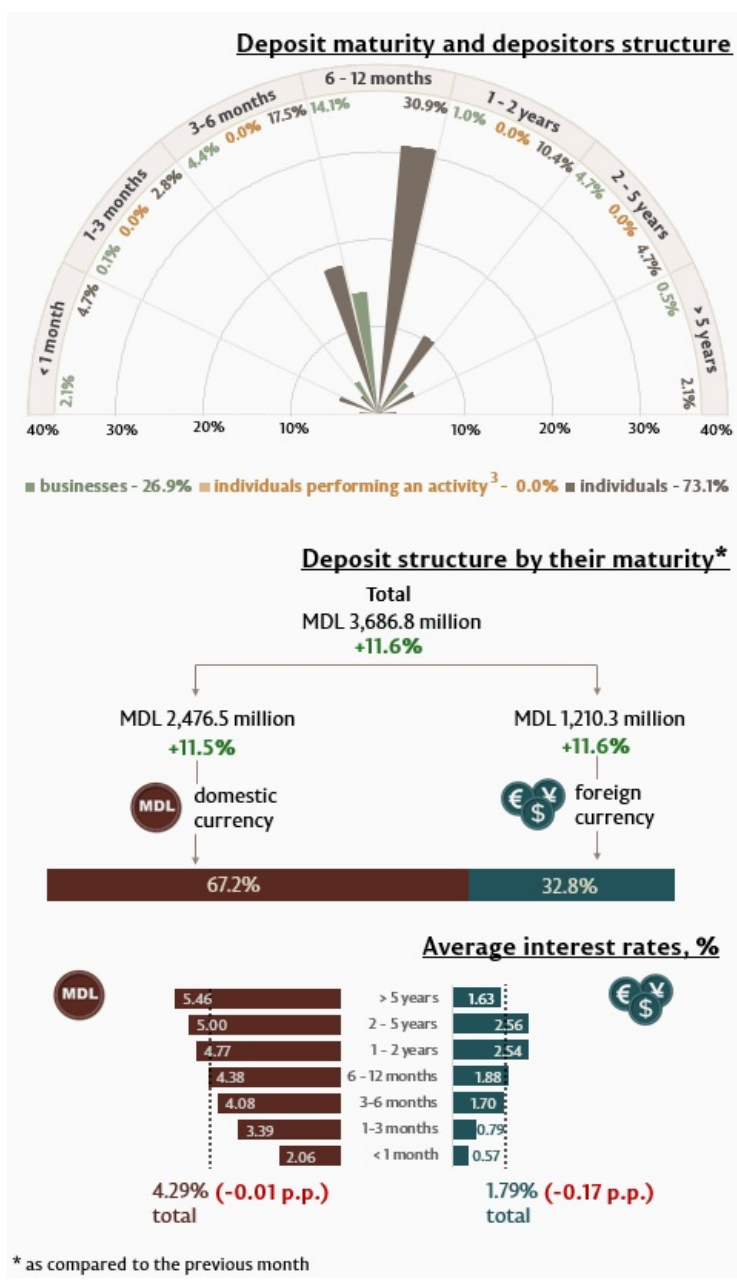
Deposit maturity and depositors structure

< 1 month
2.1%
1-3 months
4.7% 0.1% 0.0%
3-6 months
2.8% 4.4% 0.0% 17.5%
6 - 12 months
14.1% 30.9%
1 - 2 years
1.0% 0.0% 10.4%
2 - 5 years
4.7% 0.0% 4.7%
> 5 years
0.5% 2.1%

40% 30% 20% 10% 10% 20% 30% 40%

businesses - 26.9% individuals performing an activity$^3$ - 0.0% individuals - 73.1%

Deposit structure by their maturity*

Total
MDL 3,686.8 million
+11.6%

MDL 2,476.5 million
+11.5%
MDL domestic currency

MDL 1,210.3 million
+11.6%
foreign currency

67.2% 32.8%

Average interest rates, %

MDL

| | | |
|---|---|---|
| 5.46 | > 5 years | 1.63 |
| 5.00 | 2 - 5 years | 2.56 |
| 4.77 | 1 - 2 years | 2.54 |
| 4.38 | 6 - 12 months | 1.88 |
| 4.08 | 3-6 months | 1.70 |
| 3.39 | 1-3 months | 0.79 |
| 2.06 | < 1 month | 0.57 |

4.29% (-0.01 p.p.)
total

1.79% (-0.17 p.p.)
total

* as compared to the previous month